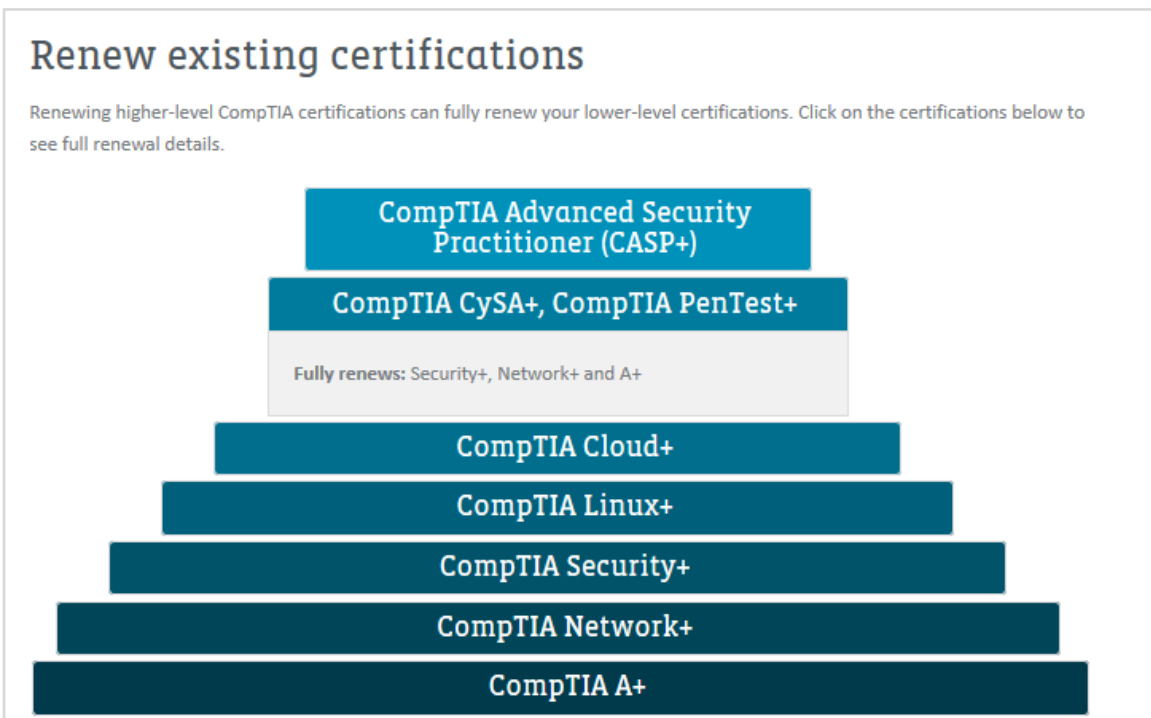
Renew existing certifications

Renewing higher-level CompTIA certifications can fully renew your lower-level certifications. Click on the certifications below to see full renewal details.

CompTIA Advanced Security Practitioner (CASP+)

CompTIA CySA+, CompTIA PenTest+

**Fully renews:** Security+, Network+ and A+

CompTIA Cloud+

CompTIA Linux+

CompTIA Security+

CompTIA Network+

CompTIA A+